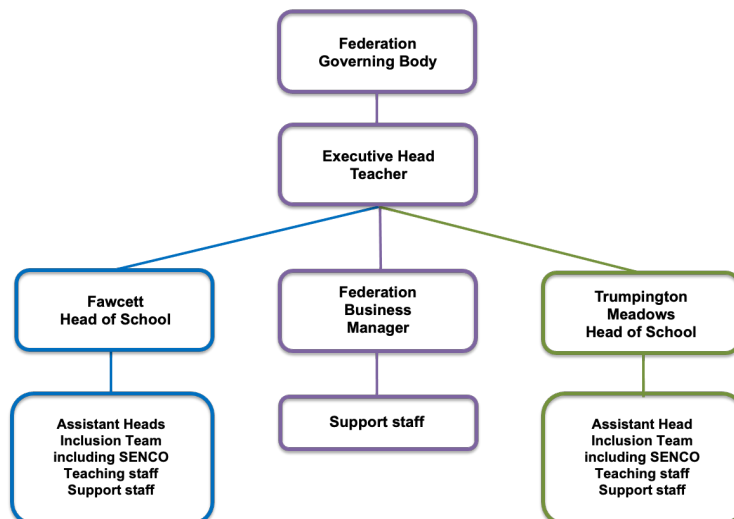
Federation Governing Body

Executive Head Teacher

Fawcett Head of School

Federation Business Manager

Trumpington Meadows Head of School

Assistant Heads
Inclusion Team including SENCO
Teaching staff
Support staff

Support staff

Assistant Head
Inclusion Team including SENCO
Teaching staff
Support staff